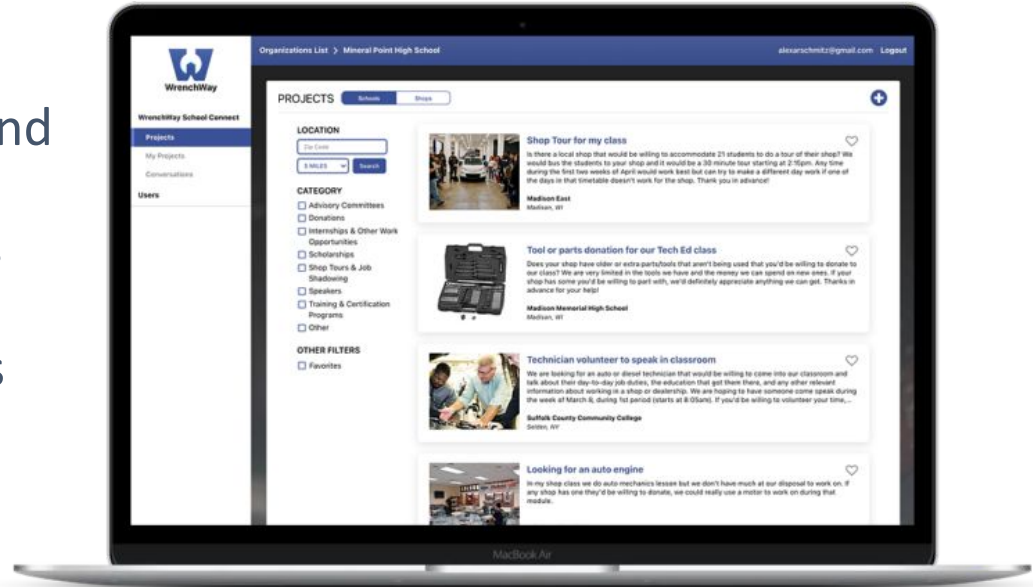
nd

s

WrenchWay

Organizations List > Mineral Point High School

alexarschmitz@gmail.com Logout

WrenchWay School Connect

Projects

My Projects

Conversations

Users

PROJECTS Schools Shops

LOCATION

Zip Code

5 MILES Search

CATEGORY

Advisory Committees

Donations

Internships & Other Work Opportunities

Scholarships

Shop Tours & Job Shadowing

Speakers

Training & Certification Programs

Other

OTHER FILTERS

Favorites

Shop Tour for my class

Is there a local shop that would be willing to accommodate 21 students to do a tour of their shop? We would bus the students to your shop and it would be a 30 minute tour starting at 2:15pm. Any time during the first two weeks of April would work best but can try to make a different day work if one of the days in that timetable doesn't work for the shop. Thank you in advance!

Madison East
Madison, WI

Tool or parts donation for our Tech Ed class

Does your shop have older or extra parts/tools that aren't being used that you'd be willing to donate to our class? We are very limited in the tools we have and the money we can spend on new ones. If your shop has some you'd be willing to part with, we'd definitely appreciate anything we can get. Thanks in advance for your help!

Madison Memorial High School
Madison, WI

Technician volunteer to speak in classroom

We are looking for an auto or diesel technician that would be willing to come into our classroom and talk about their day-to-day job duties, the education that got them there, and any other relevant information about working in a shop or dealership. We are hoping to have someone come speak during the week of March 8, during 1st period (starts at 8:05am). If you'd be willing to volunteer your time,...

Suffolk County Community College
Selden, NY

Looking for an auto engine

In my shop class we do auto mechanics lessen but we don't have much at our disposal to work on. If any shop has one they'd be willing to donate, we could really use a motor to work on during that module.

MacBook Air